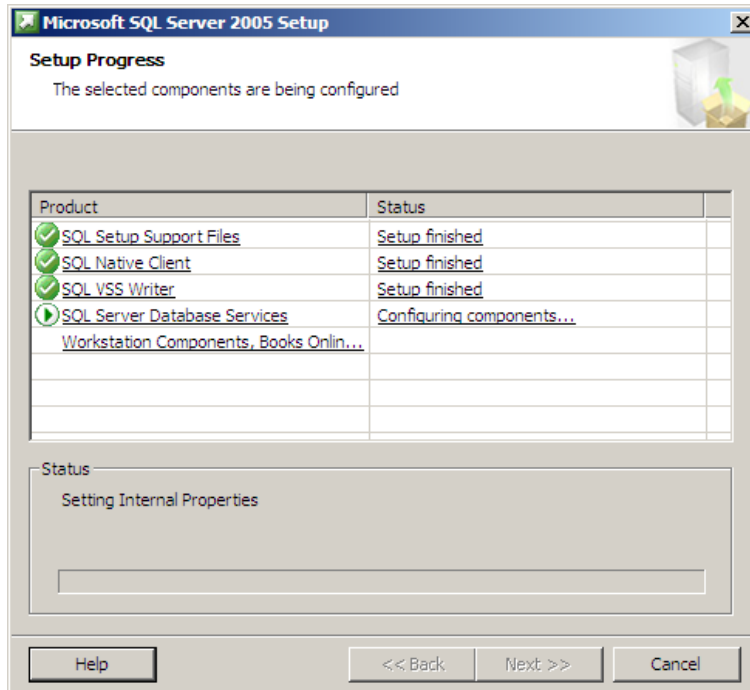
Microsoft SQL Server 2005 Setup

Setup Progress
The selected components are being configured

| Product | Status |
|---|---|
| SQL Setup Support Files | Setup finished |
| SQL Native Client | Setup finished |
| SQL VSS Writer | Setup finished |
| SQL Server Database Services | Configuring components... |
| Workstation Components, Books Onlin... | |

Status
Setting Internal Properties

Help | << Back | Next >> | Cancel